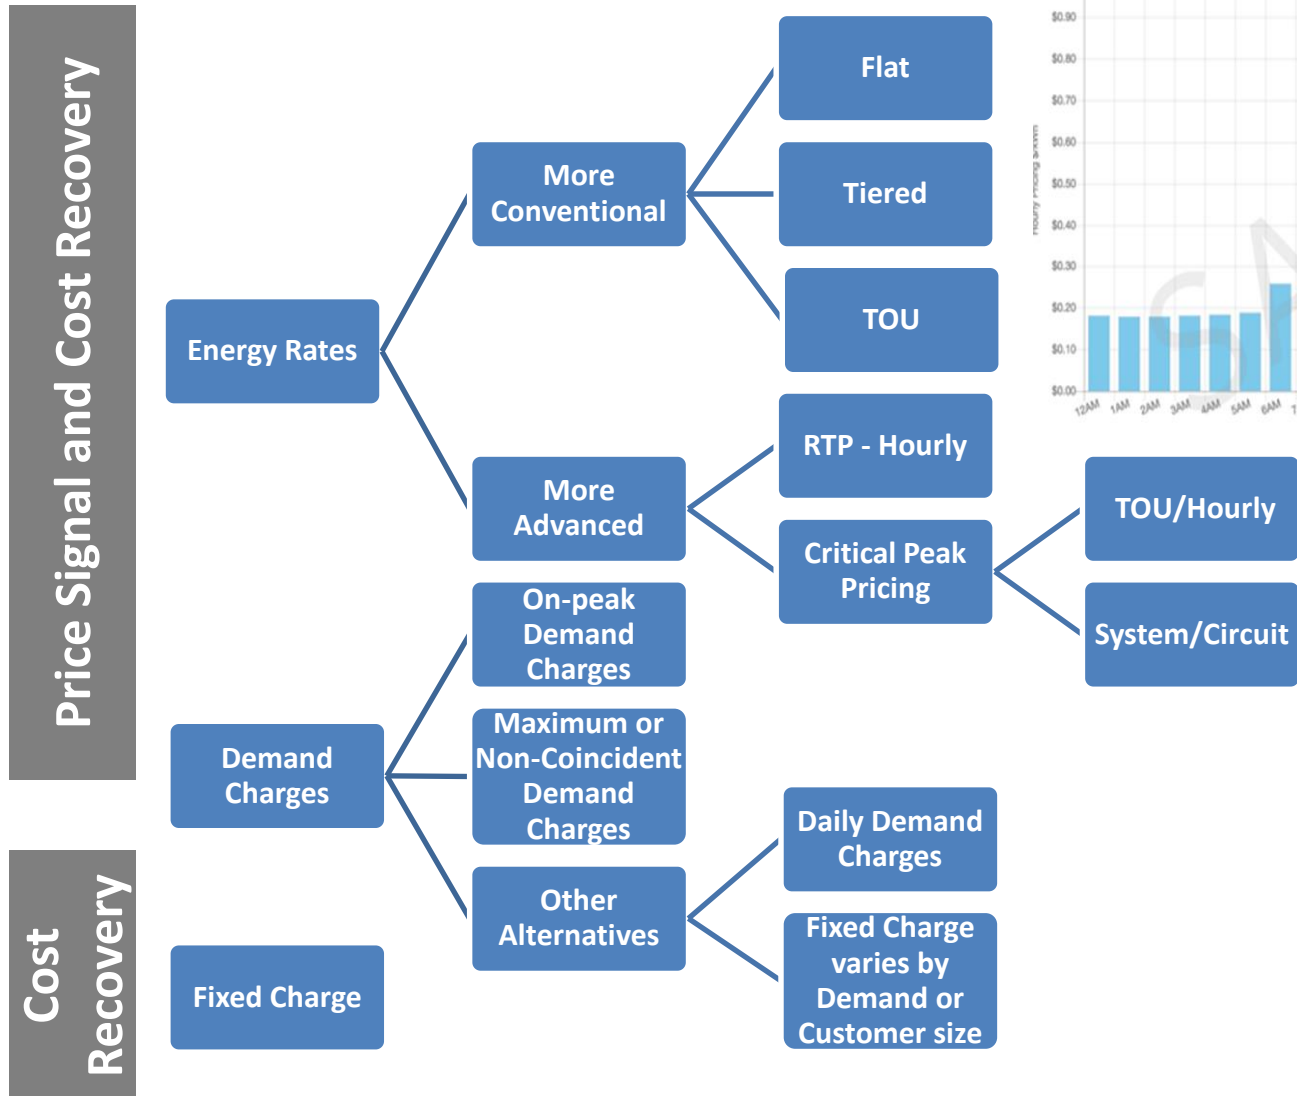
Price Signal and Cost Recovery

Cost Recovery

Energy Rates

More Conventional

Flat

Tiered

TOU

More Advanced

RTP - Hourly

Critical Peak Pricing

TOU/Hourly

System/Circuit

Demand Charges

On-peak Demand Charges

Maximum or Non-Coincident Demand Charges

Other Alternatives

Daily Demand Charges

Fixed Charge varies by Demand or Customer size

Fixed Charge

$0.90
$0.80
$0.70
$0.60
$0.50
$0.40
$0.30
$0.20
$0.10
$0.00

Hourly Pricing $/kWh

12AM 1AM 2AM 3AM 4AM 5AM 6AM